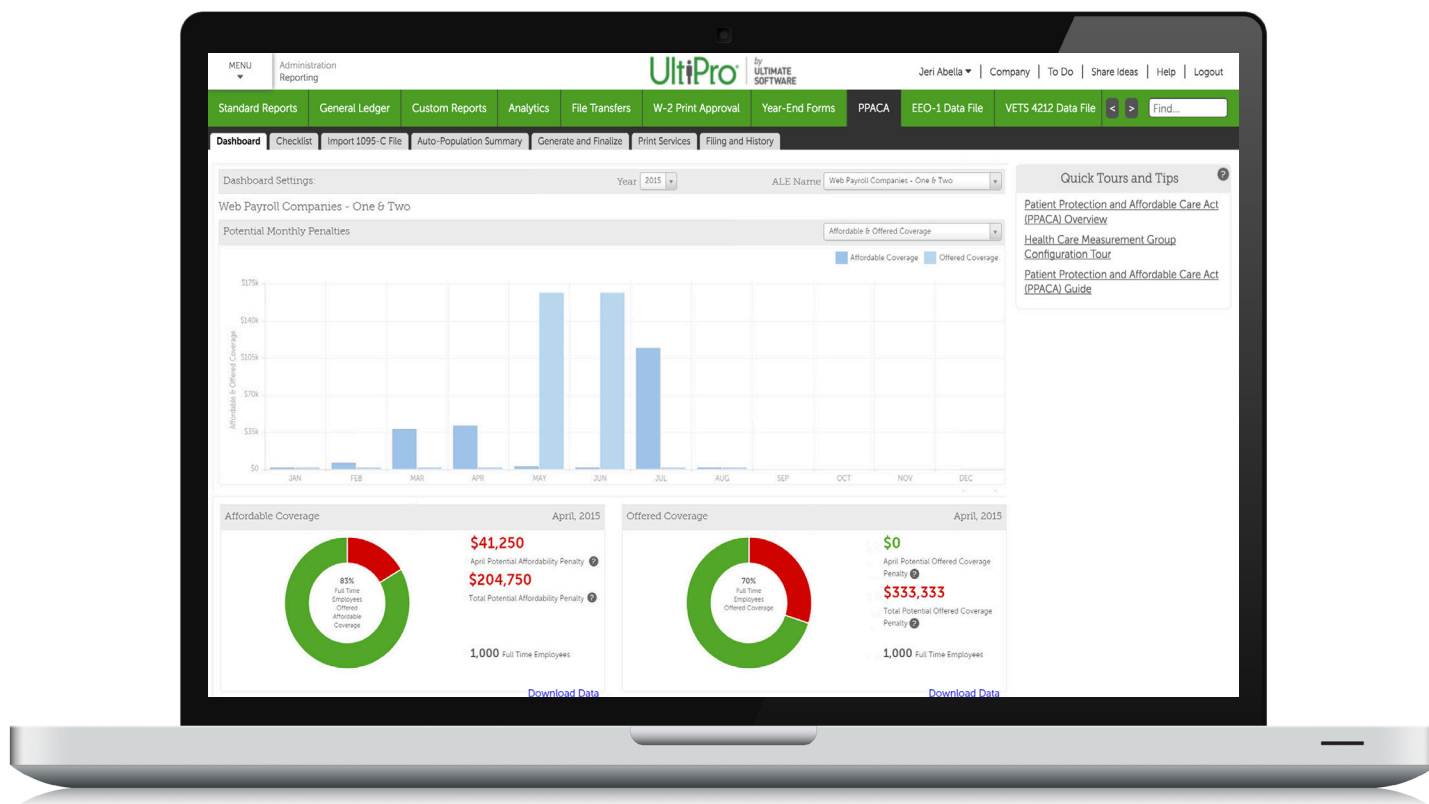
MENU
Administration
Reporting

UltiPro by ULTIMATE SOFTWARE

Jeri Abella | Company | To Do | Share Ideas | Help | Logout

Standard Reports | General Ledger | Custom Reports | Analytics | File Transfers | W-2 Print Approval | Year-End Forms | PPACA | EEO-1 Data File | VETS 4212 Data File | < | > | Find...

Dashboard | Checklist | Import 1095-C File | Auto-Population Summary | Generate and Finalize | Print Services | Filing and History

Dashboard Settings: Year 2015 ALE Name Web Payroll Companies - One & Two

Web Payroll Companies - One & Two

Potential Monthly Penalties
Affordable & Offered Coverage

Affordable Coverage Offered Coverage

Affordable & Offered Coverage

$175k
$140k
$105k
$70k
$35k
$0

JAN FEB MAR APR MAY JUN JUL AUG SEP OCT NOV DEC

Affordable Coverage April, 2015

83%
Full Time Employees Offered Affordable Coverage

$41,250
April Potential Affordability Penalty
$204,750
Total Potential Affordability Penalty

1,000 Full Time Employees

Download Data

Offered Coverage April, 2015

70%
Full Time Employees Offered Coverage

$0
April Potential Offered Coverage Penalty
$333,333
Total Potential Offered Coverage Penalty

1,000 Full Time Employees

Download Data

Quick Tours and Tips

Patient Protection and Affordable Care Act (PPACA) Overview
Health Care Measurement Group Configuration Tour
Patient Protection and Affordable Care Act (PPACA) Guide